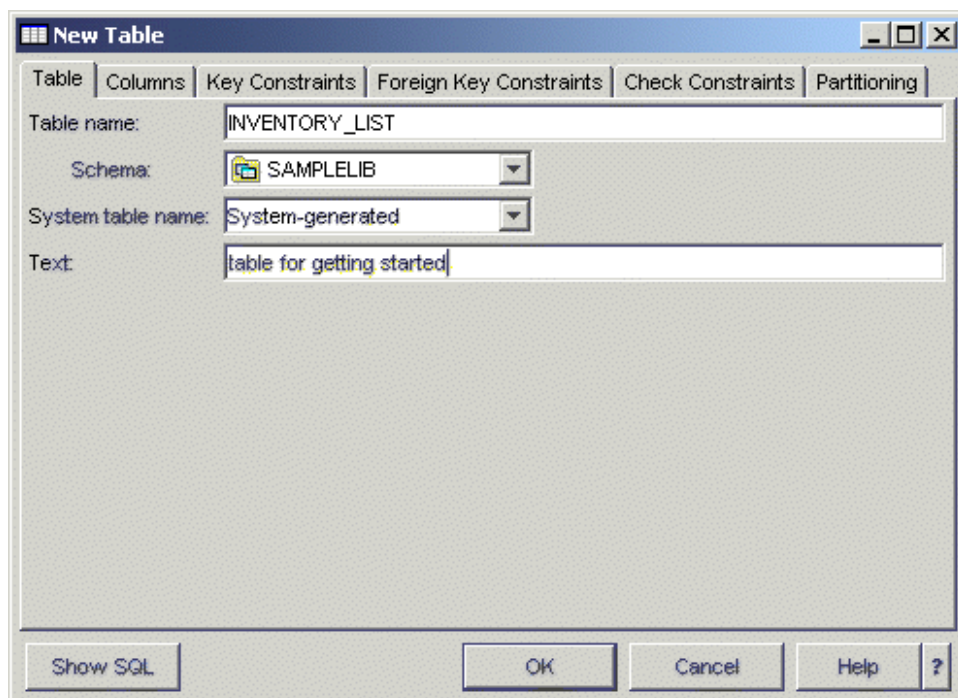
New Table

Table | Columns | Key Constraints | Foreign Key Constraints | Check Constraints | Partitioning

Table name: INVENTORY_LIST

Schema: SAMPLELIB

System table name: System-generated

Text: table for getting started

Show SQL

OK

Cancel

Help

?